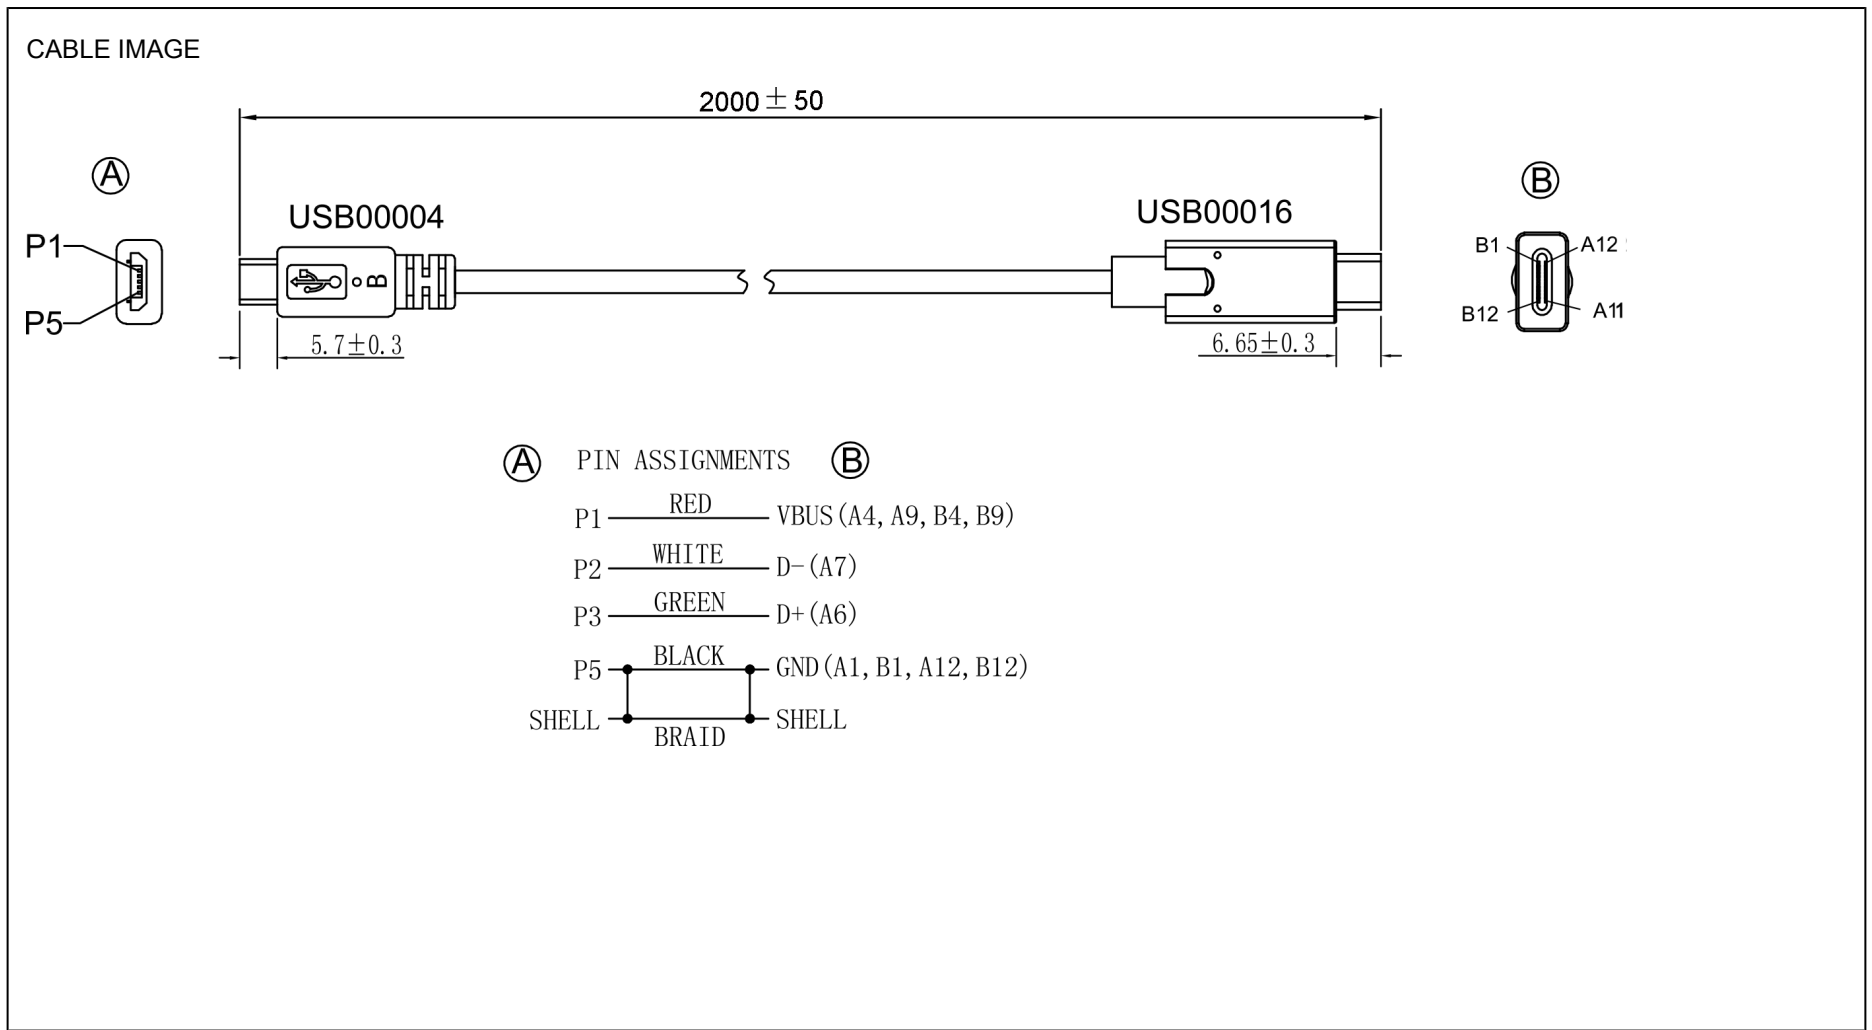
CABLE IMAGE

2000 ± 50

Ⓐ

P1

P5

USB00004

B

5.7±0.3

USB00016

6.65±0.3

Ⓑ

B1

A12

B12

A11

Ⓐ PIN ASSIGNMENTS Ⓑ

P1 RED VBUS(A4, A9, B4, B9)

P2 WHITE D-(A7)

P3 GREEN D+(A6)

P5 BLACK GND(A1, B1, A12, B12)

SHELL BRAID SHELL